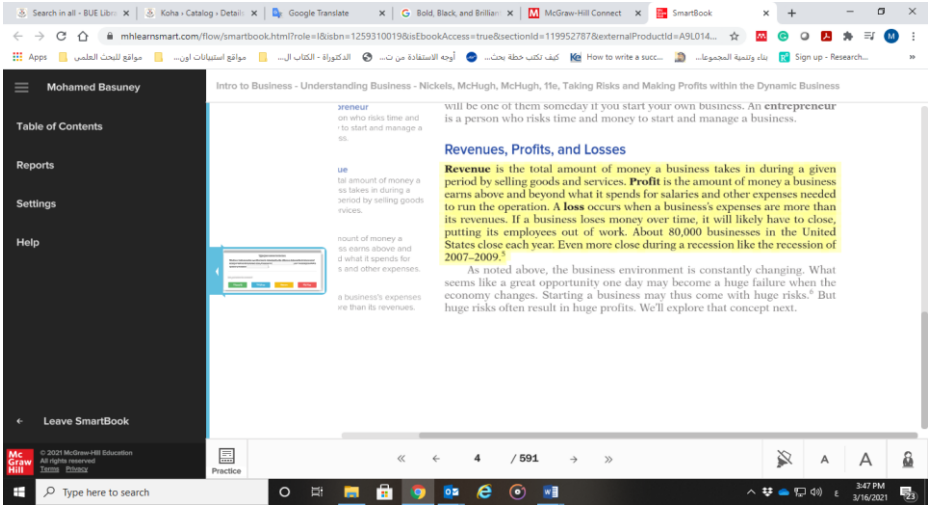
Search in all - BUE Libr | Koha › Catalog › Details | Google Translate | Bold, Black, and Brillian | McGraw-Hill Connect | SmartBook

mhlearnsmart.com/flow/smartbook.html?role=l&isbn=1259310019&isEbookAccess=true&sectionId=119952787&externalProductId=A9L014...

Apps | مواقع للبحث العلمي | مواقع استيانات اون... | الدكتوراة - الكتاب ال... | أوجه الاستفادة من ت... | كيف تكتب خطة بحث... | How to write a succ... | بناء وتنمية المجموعا... | Sign up - Research...

Mohamed Basuney

Intro to Business - Understanding Business - Nickels, McHugh, McHugh, 11e, Taking Risks and Making Profits within the Dynamic Business

Table of Contents

Reports

Settings

Help

Leave SmartBook

© 2021 McGraw-Hill Education All rights reserved Terms Privacy

Mc Graw Hill

eneur
on who risks time and
to start and manage a
ss.

ue
tal amount of money a
ss takes in during a
period by selling goods
rvices.

mount of money a
ss earns above and
d what it spends for
s and other expenses.

a business's expenses
re than its revenues.

will be one of them someday if you start your own business. An **entrepreneur** is a person who risks time and money to start and manage a business.

Revenues, Profits, and Losses

**Revenue** is the total amount of money a business takes in during a given period by selling goods and services. **Profit** is the amount of money a business earns above and beyond what it spends for salaries and other expenses needed to run the operation. A **loss** occurs when a business's expenses are more than its revenues. If a business loses money over time, it will likely have to close, putting its employees out of work. About 80,000 businesses in the United States close each year. Even more close during a recession like the recession of 2007–2009.$^5$

As noted above, the business environment is constantly changing. What seems like a great opportunity one day may become a huge failure when the economy changes. Starting a business may thus come with huge risks.$^6$ But huge risks often result in huge profits. We'll explore that concept next.

Practice

« ‹ 4 / 591 › »

A A

Type here to search

3:47 PM
3/16/2021